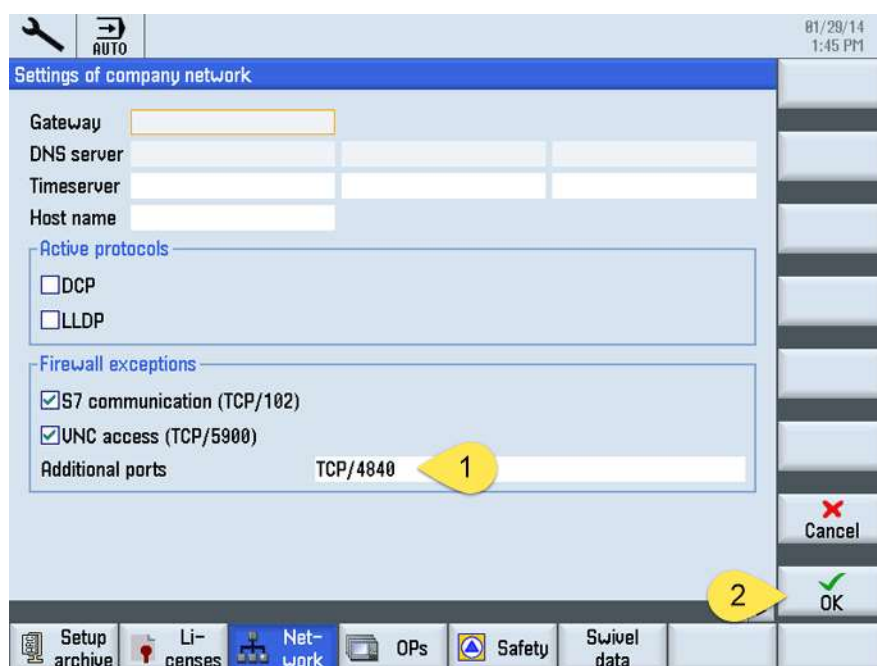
AUTO

01/29/14
1:45 PM

Settings of company network

Gateway
DNS server
Timeserver
Host name

Active protocols
DCP
LLDP

Firewall exceptions
S7 communication (TCP/102)
VNC access (TCP/5900)
Additional ports TCP/4840

1

Cancel

2

OK

Setup archive

Licenses

Network

OPs

Safety

Swivel data